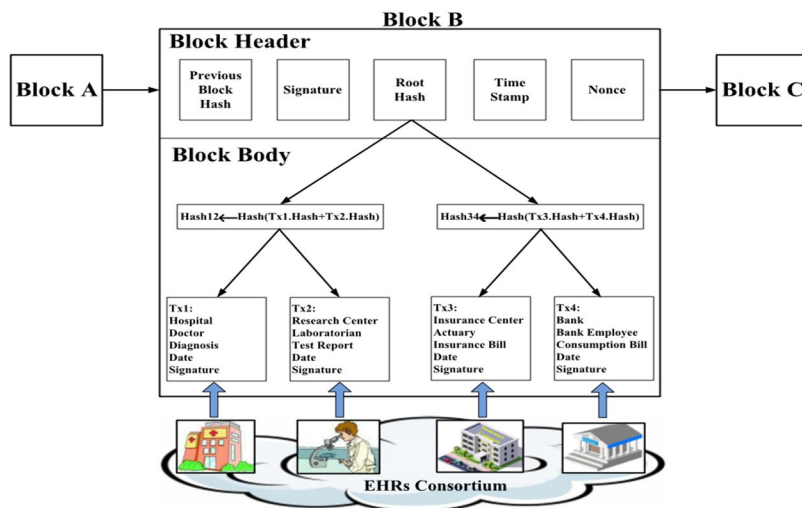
Block B

Block A

Block C

Block Header

Previous Block Hash

Signature

Root Hash

Time Stamp

Nonce

Block Body

Hash12 ← Hash(Tx1.Hash+Tx2.Hash)

Hash34 ← Hash(Tx3.Hash+Tx4.Hash)

Tx1:
Hospital
Doctor
Diagnosis
Date
Signature

Tx2:
Research Center
Laboratorian
Test Report
Date
Signature

Tx3:
Insurance Center
Actuary
Insurance Bill
Date
Signature

Tx4:
Bank
Bank Employee
Consumption Bill
Date
Signature

EHRs Consortium